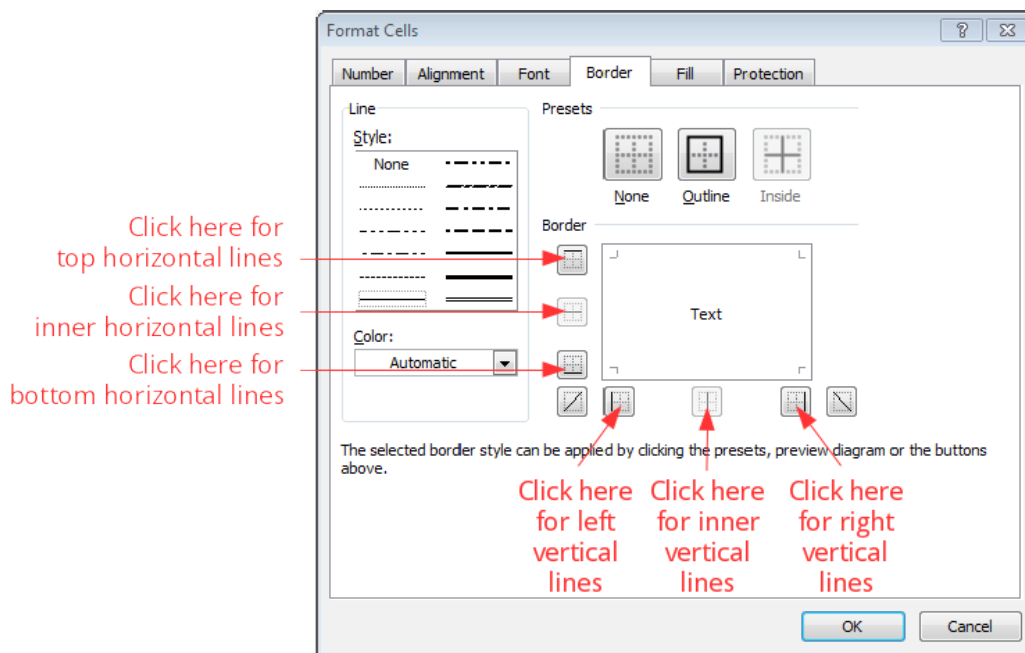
Format Cells

?

Number | Alignment | Font | Border | Fill | Protection

Line

Style:

None

Color:

Automatic

Presets

None

Outline

Inside

Border

Text

Click here for top horizontal lines

Click here for inner horizontal lines

Click here for bottom horizontal lines

The selected border style can be applied by clicking the presets, preview diagram or the buttons above.

Click here for left vertical lines

Click here for inner vertical lines

Click here for right vertical lines

OK

Cancel